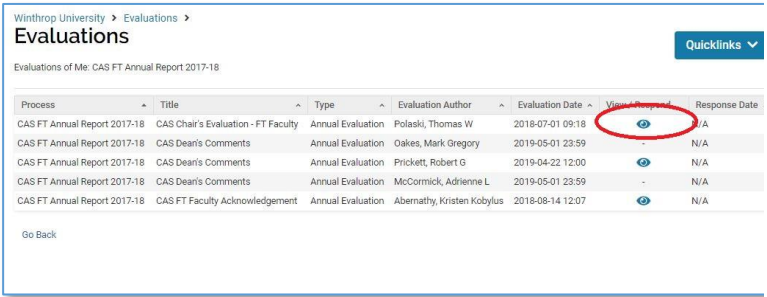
Winthrop University > Evaluations >

Evaluations

Quicklinks

Evaluations of Me: CAS FT Annual Report 2017-18

| Process | Title | Type | Evaluation Author | Evaluation Date | View / Respond | Response Date |
|---|---|---|---|---|---|---|
| CAS FT Annual Report 2017-18 | CAS Chair's Evaluation - FT Faculty | Annual Evaluation | Polaski, Thomas W | 2018-07-01 09:18 | | N/A |
| CAS FT Annual Report 2017-18 | CAS Dean's Comments | Annual Evaluation | Oakes, Mark Gregory | 2019-05-01 23:59 | - | N/A |
| CAS FT Annual Report 2017-18 | CAS Dean's Comments | Annual Evaluation | Prickett, Robert G | 2019-04-22 12:00 | | N/A |
| CAS FT Annual Report 2017-18 | CAS Dean's Comments | Annual Evaluation | McCormick, Adrienne L | 2019-05-01 23:59 | - | N/A |
| CAS FT Annual Report 2017-18 | CAS FT Faculty Acknowledgement | Annual Evaluation | Abernathy, Kristen Kobylus | 2018-08-14 12:07 | | N/A |

Go Back